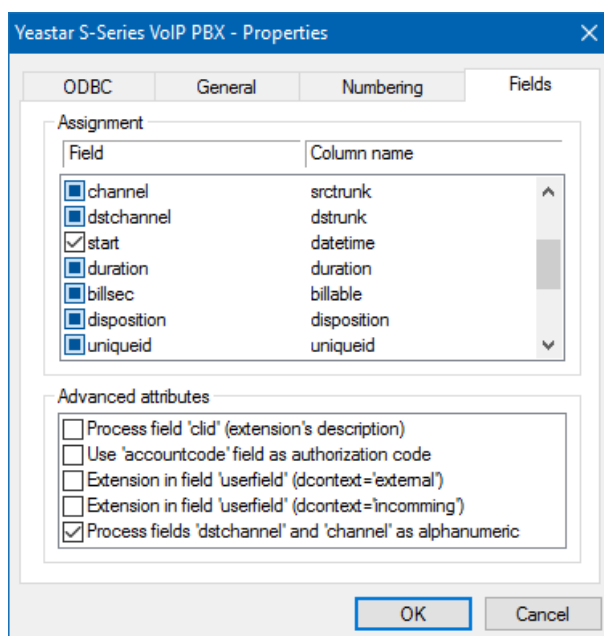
Yeastar S-Series VoIP PBX - Properties

ODBC
General
Numbering
Fields

Assignment

| Field | Column name |
|---|---|
| channel | srctrunk |
| dstchannel | dstrunk |
| start | datetime |
| duration | duration |
| billsec | billable |
| disposition | disposition |
| uniqueid | uniqueid |

Advanced attributes

Process field 'clid' (extension's description)
Use 'accountcode' field as authorization code
Extension in field 'userfield' (dcontext='external')
Extension in field 'userfield' (dcontext='incomming')
Process fields 'dstchannel' and 'channel' as alphanumeric

OK
Cancel